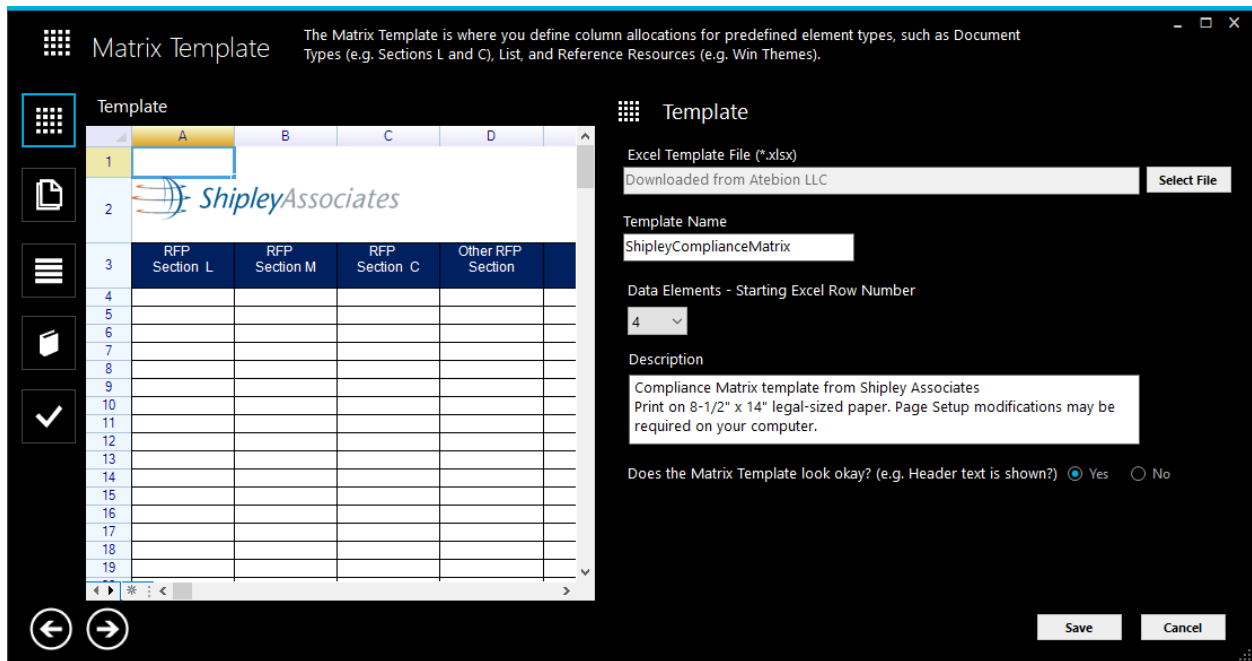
Matrix Template

The Matrix Template is where you define column allocations for predefined element types, such as Document Types (e.g. Sections L and C), List, and Reference Resources (e.g. Win Themes).

Template

| | A | B | C | D |
|---|---|---|---|---|
| 1 | | | | |
| 2 | ShipleyAssociates | | | |
| 3 | RFP Section L | RFP Section M | RFP Section C | Other RFP Section |
| 4 | | | | |
| 5 | | | | |
| 6 | | | | |
| 7 | | | | |
| 8 | | | | |
| 9 | | | | |
| 10 | | | | |
| 11 | | | | |
| 12 | | | | |
| 13 | | | | |
| 14 | | | | |
| 15 | | | | |
| 16 | | | | |
| 17 | | | | |
| 18 | | | | |
| 19 | | | | |

Template

Excel Template File (*.xlsx)

Downloaded from Atebion LLC

Select File

Template Name

ShipleyComplianceMatrix

Data Elements - Starting Excel Row Number

4

Description

Compliance Matrix template from Shipley Associates
Print on 8-1/2" x 14" legal-sized paper. Page Setup modifications may be required on your computer.

Does the Matrix Template look okay? (e.g. Header text is shown?) Yes No

Save

Cancel